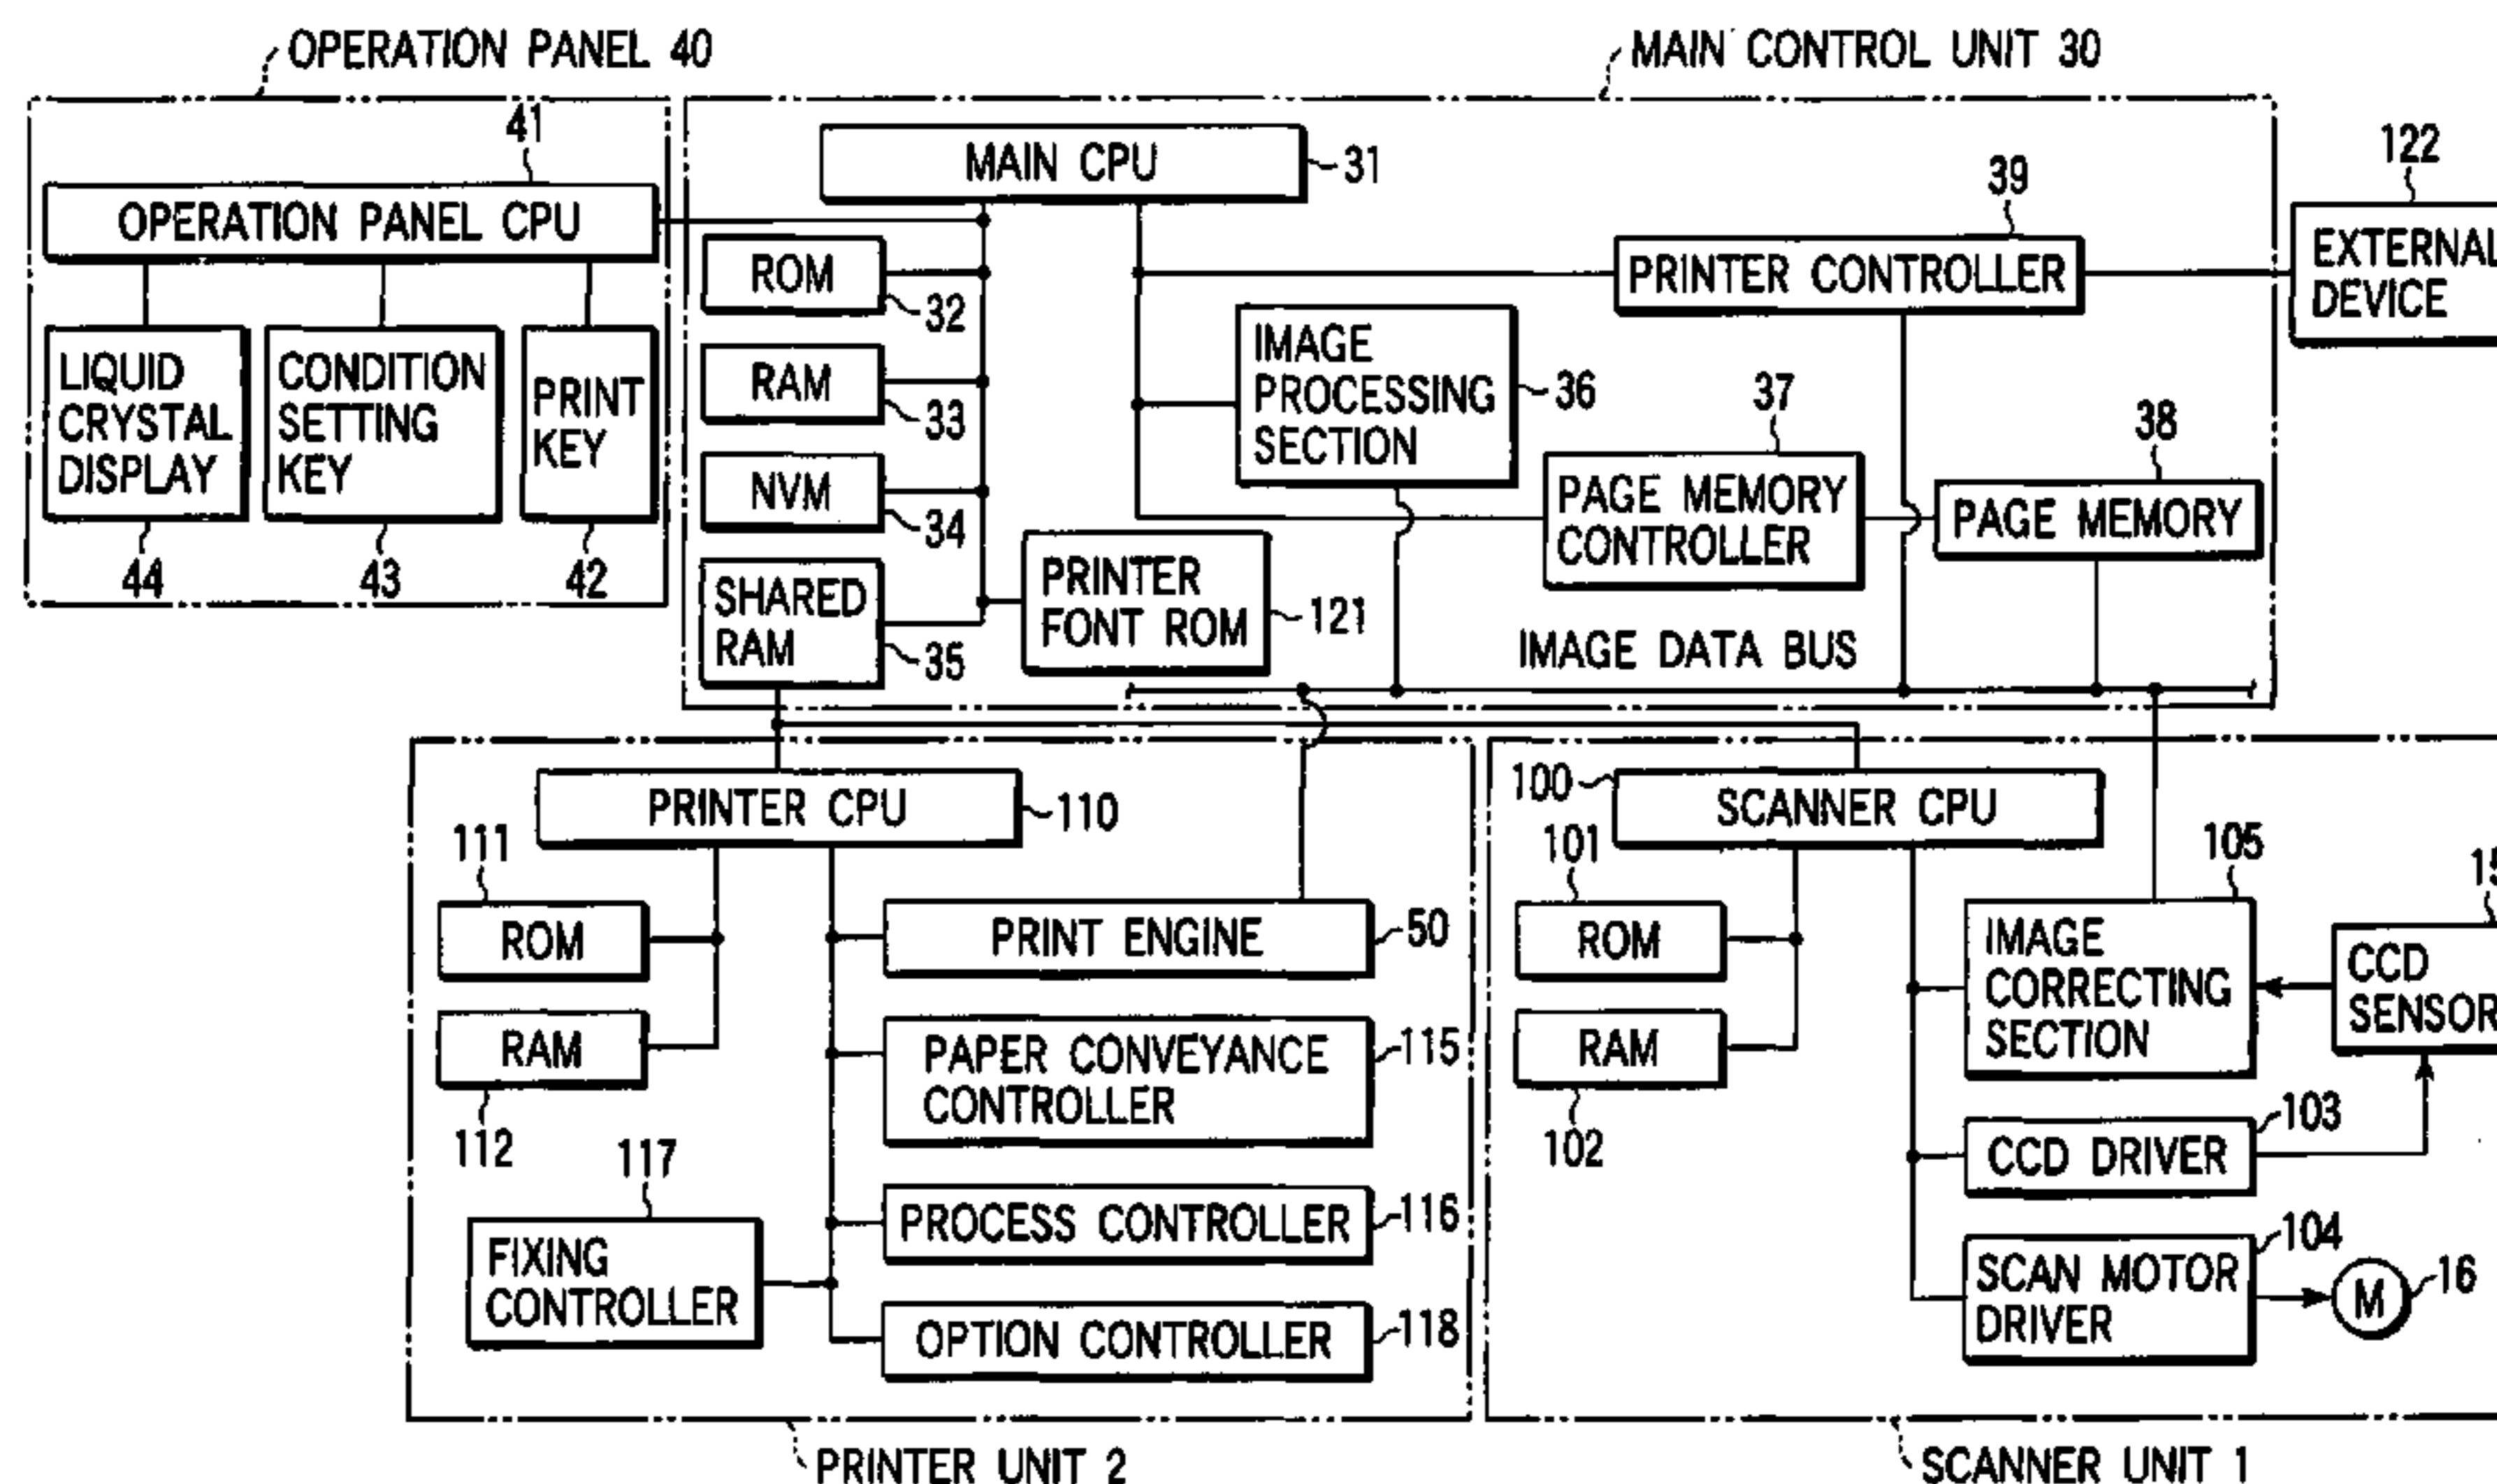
OPERATION PANEL 40
MAIN CONTROL UNIT 30
41
OPERATION PANEL CPU
MAIN CPU
31
39
122
ROM
32
PRINTER CONTROLLER
EXTERNAL DEVICE
RAM
33
IMAGE PROCESSING SECTION
36
37
38
LIQUID CRYSTAL DISPLAY
CONDITION SETTING KEY
PRINT KEY
NVM
34
PAGE MEMORY CONTROLLER
PAGE MEMORY
44
43
42
SHARED RAM
35
PRINTER FONT ROM
121
IMAGE DATA BUS
PRINTER CPU
110
100
SCANNER CPU
111
101
105
15
ROM
PRINT ENGINE
50
ROM
IMAGE CORRECTING SECTION
CCD SENSOR
RAM
PAPER CONVEYANCE CONTROLLER
115
RAM
112
102
103
CCD DRIVER
117
FIXING CONTROLLER
PROCESS CONTROLLER
116
104
SCAN MOTOR DRIVER
M
16
OPTION CONTROLLER
118
PRINTER UNIT 2
SCANNER UNIT 1